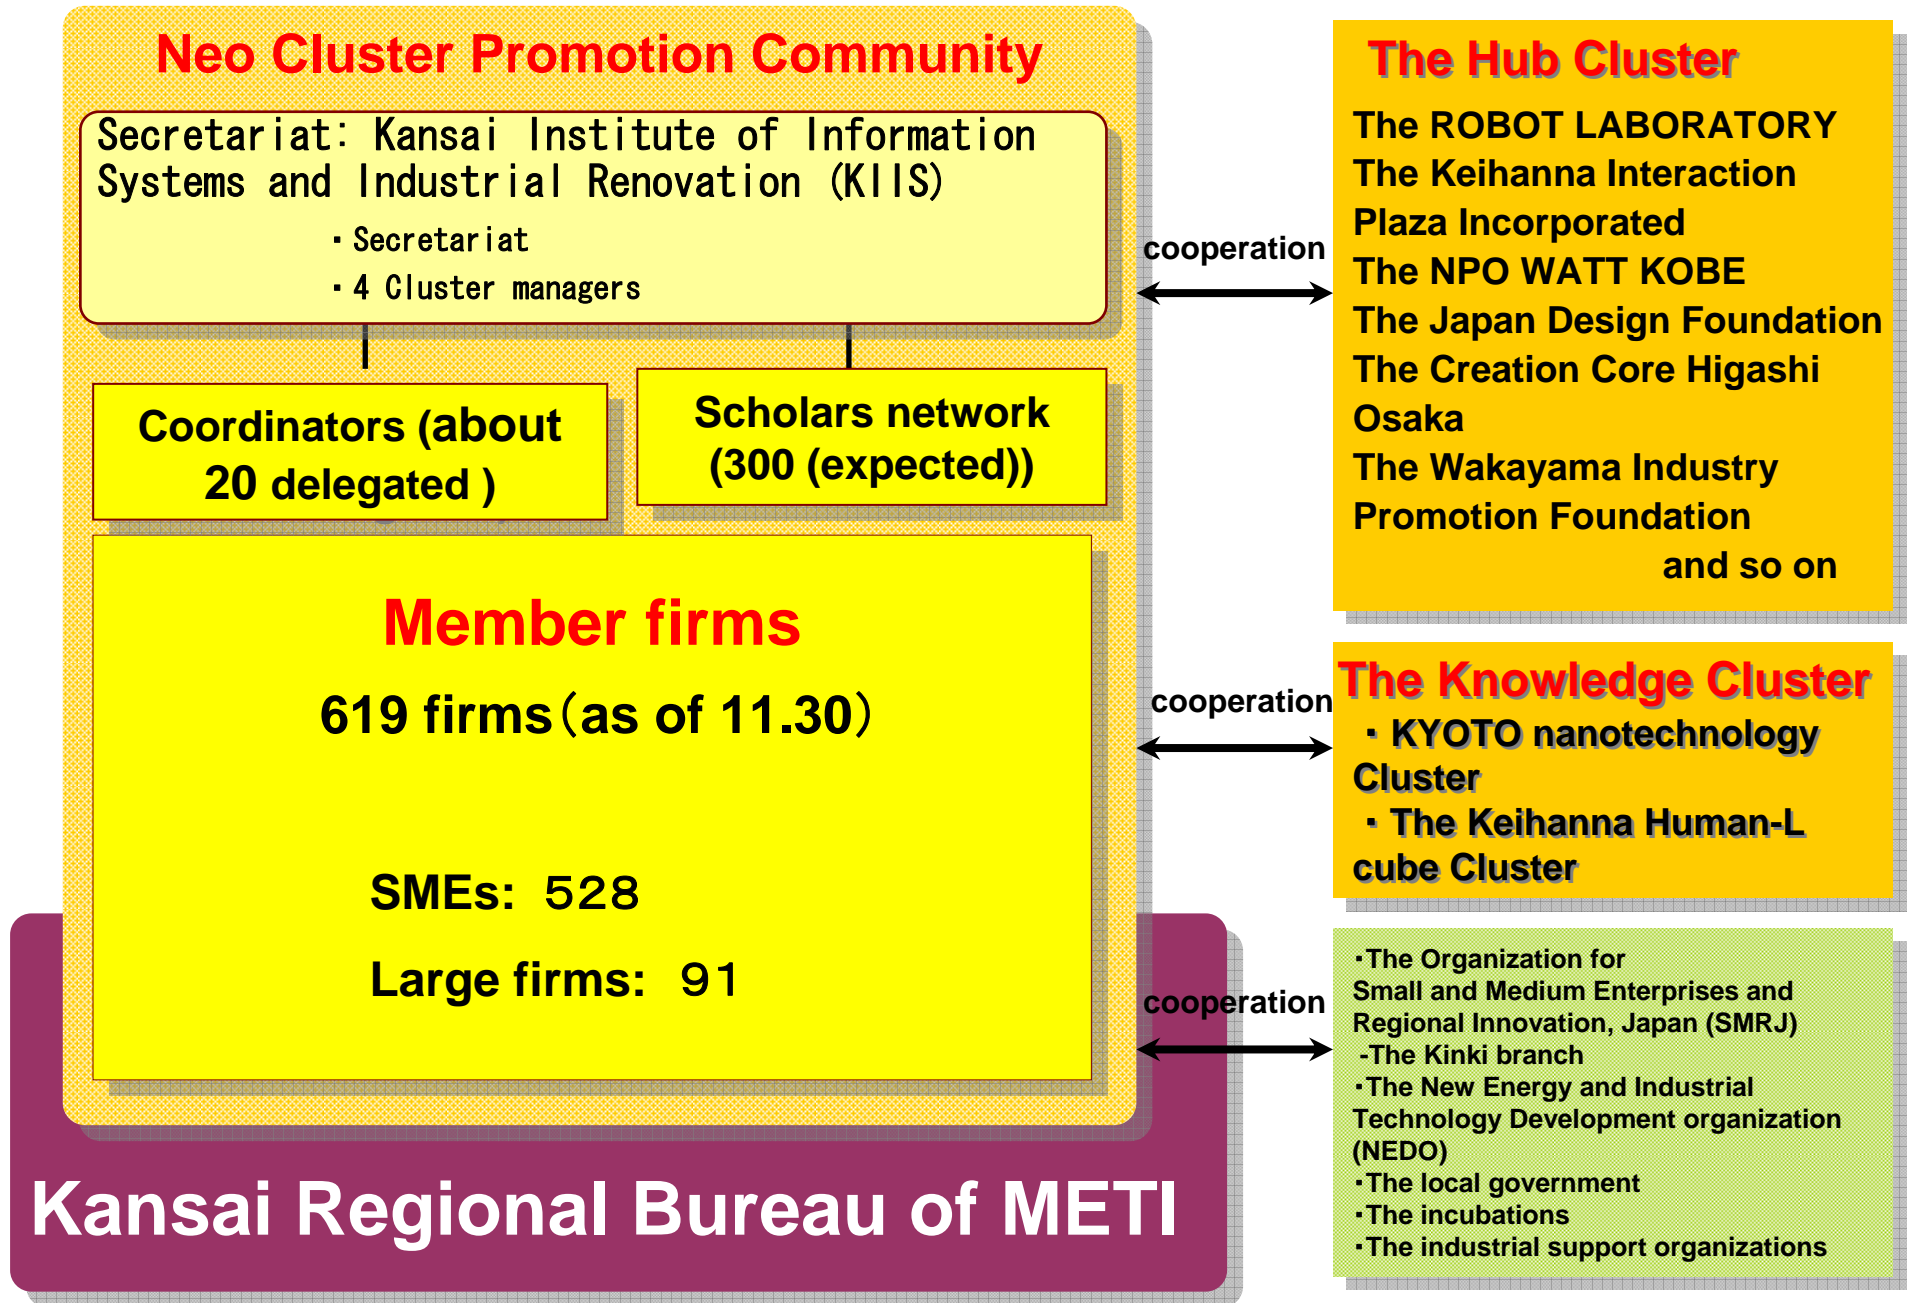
Neo Cluster Promotion Community

Secretariat: Kansai Institute of Information Systems and Industrial Renovation (KIIS)

・Secretariat
・4 Cluster managers

Coordinators (about 20 delegated )

Scholars network (300 (expected))

Member firms

619 firms（as of 11.30）

SMEs: 528

Large firms: 91

Kansai Regional Bureau of METI

cooperation

cooperation

cooperation

The Hub Cluster

The ROBOT LABORATORY
The Keihanna Interaction Plaza Incorporated
The NPO WATT KOBE
The Japan Design Foundation
The Creation Core Higashi Osaka
The Wakayama Industry Promotion Foundation
and so on

The Knowledge Cluster

・KYOTO nanotechnology Cluster
・The Keihanna Human-L cube Cluster

・The Organization for Small and Medium Enterprises and Regional Innovation, Japan (SMRJ)
-The Kinki branch
・The New Energy and Industrial Technology Development organization (NEDO)
・The local government
・The incubations
・The industrial support organizations